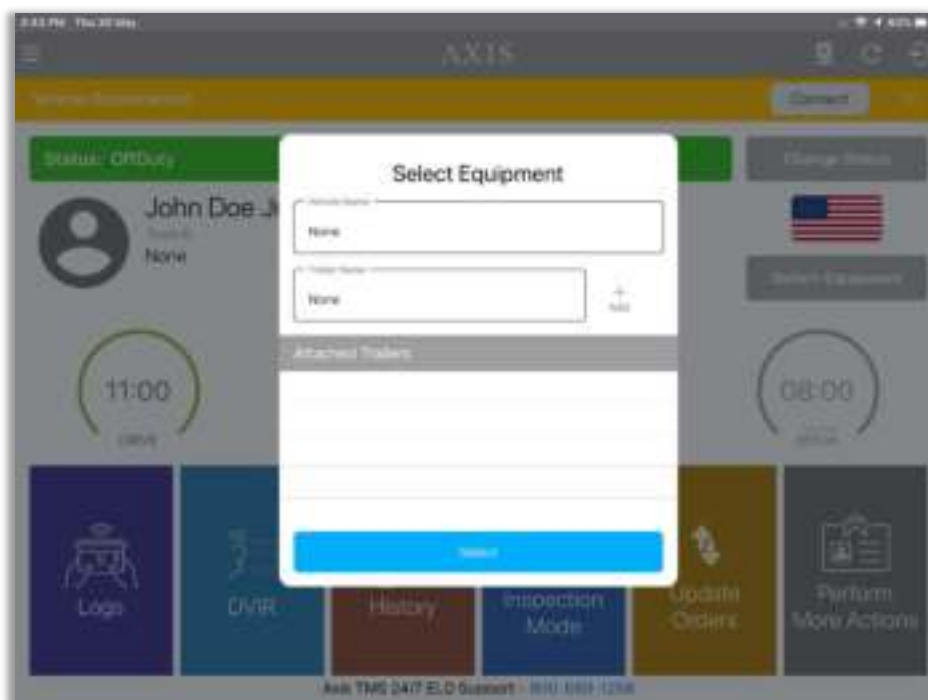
AXIS

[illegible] Connect

Status: OffDuty

Change Status

John Doe Jr

None

Select Equipment

11:00

DRIVE

08:00

Select Equipment

Vehicle Name

None

Trailer Name

None

Add

Attached Trailers

Select

Logs

DVIR

History

Inspection Mode

Update Orders

Perform More Actions

Axis TMS 24/7 ELD Support - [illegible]